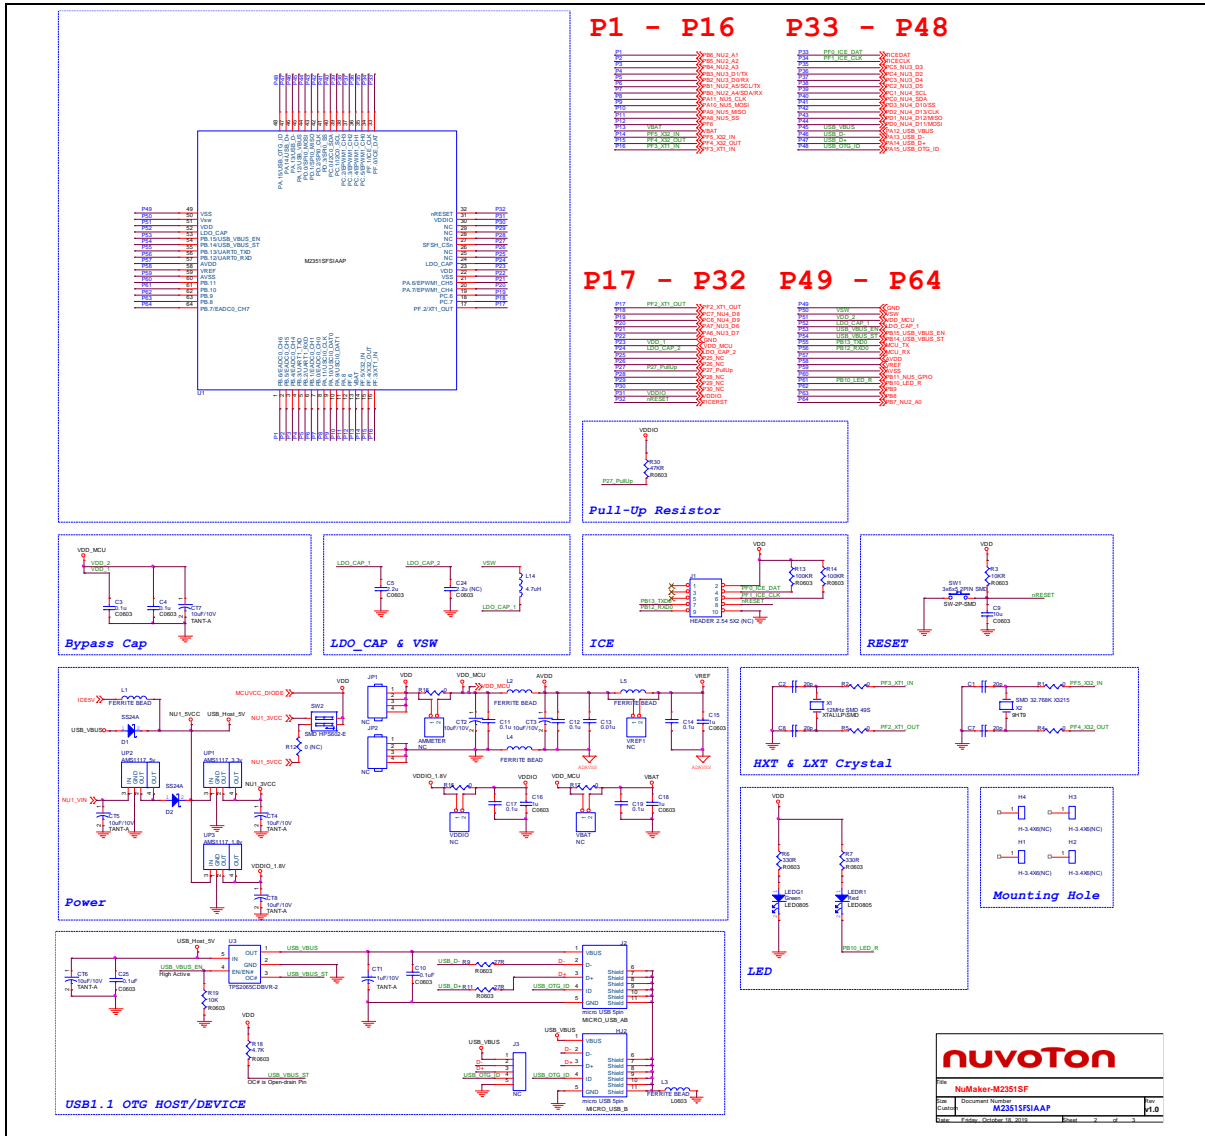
P1 - P16

P33 - P48

P17 - P32

P49 - P64

M2351SFSIAAP

U1

Pull-Up Resistor

Bypass Cap

LDO_CAP & VSW

ICE

RESET

Power

HXT & LXT Crystal

LED

Mounting Hole

USB1.1 OTG HOST/DEVICE

nuvoTon

Title
NuMaker-M2351SF

Size Document Number Rev
Custom M2351SFSIAAP v1.0

Date: Friday, October 18, 2019 Sheet 2 of 3